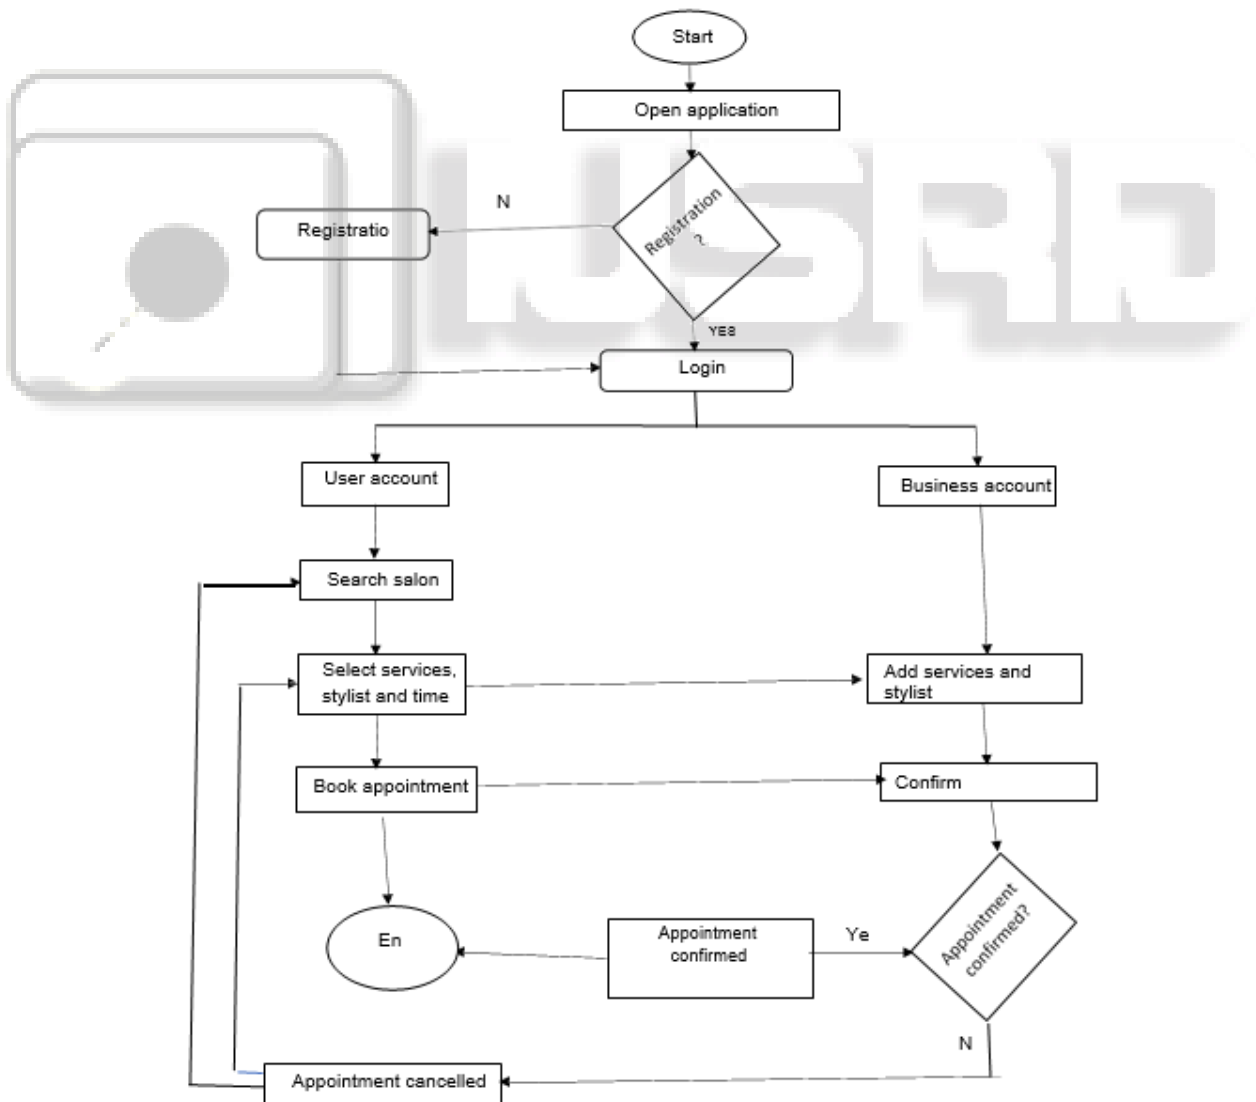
Start

Open application

Registration ?

N

Registratio

YES

Login

User account

Business account

Search salon

Select services, stylist and time

Add services and stylist

Book appointment

Confirm

Appointment confirmed?

Ye

Appointment confirmed

En

N

Appointment cancelled

IJSRD